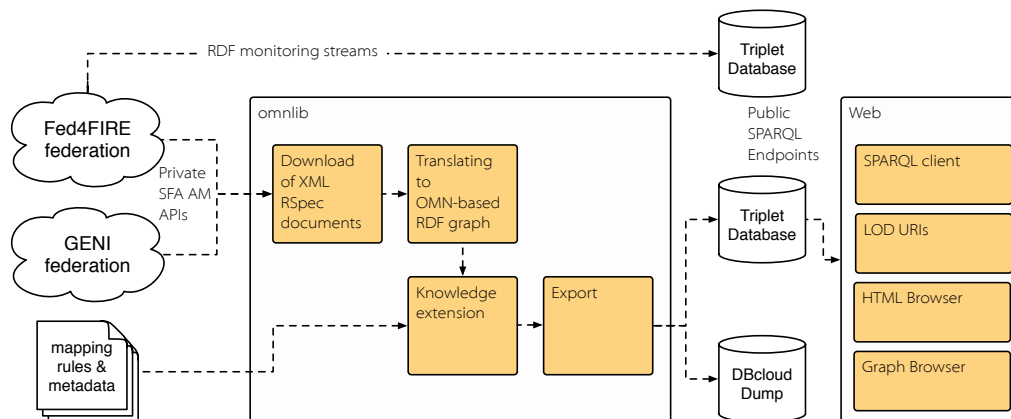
RDF monitoring streams

Triplet Database

Fed4FIRE federation

GENI federation

Private SFA AM APIs

mapping rules & metadata

omnlib

Download of XML RSpec documents

Translating to OMN-based RDF graph

Knowledge extension

Export

Public SPARQL Endpoints

Triplet Database

DBcloud Dump

Web

SPARQL client

LOD URIs

HTML Browser

Graph Browser